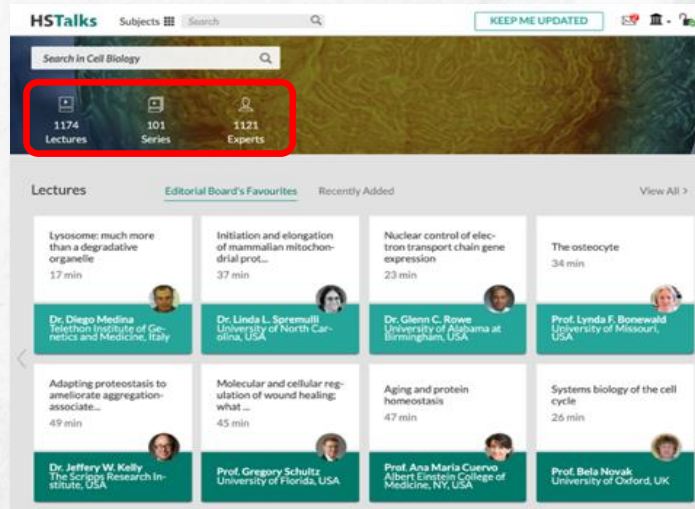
HSTalks Subjects Search

KEEP ME UPDATED

Search in Cell Biology

1174 Lectures

101 Series

1121 Experts

Lectures

Editorial Board's Favourites

Recently Added

View All >

Lysosome: much more than a degradative organelle
17 min
Dr. Diego Medina
Telethon Institute of Genetics and Medicine, Italy

Initiation and elongation of mammalian mitochondrial prot...
37 min
Dr. Linda L. Spremulli
University of North Carolina, USA

Nuclear control of electron transport chain gene expression
23 min
Dr. Glenn C. Rowe
University of Alabama at Birmingham, USA

The osteocyte
34 min
Prof. Lynda F. Bonewald
University of Missouri, USA

Adapting proteostasis to ameliorate aggregation-associate...
49 min
Dr. Jeffery W. Kelly
The Scripps Research Institute, USA

Molecular and cellular regulation of wound healing: what ...
45 min
Prof. Gregory Schultz
University of Florida, USA

Aging and protein homeostasis
47 min
Prof. Ana Maria Cuervo
Albert Einstein College of Medicine, NY, USA

Systems biology of the cell cycle
26 min
Prof. Bela Novak
University of Oxford, UK